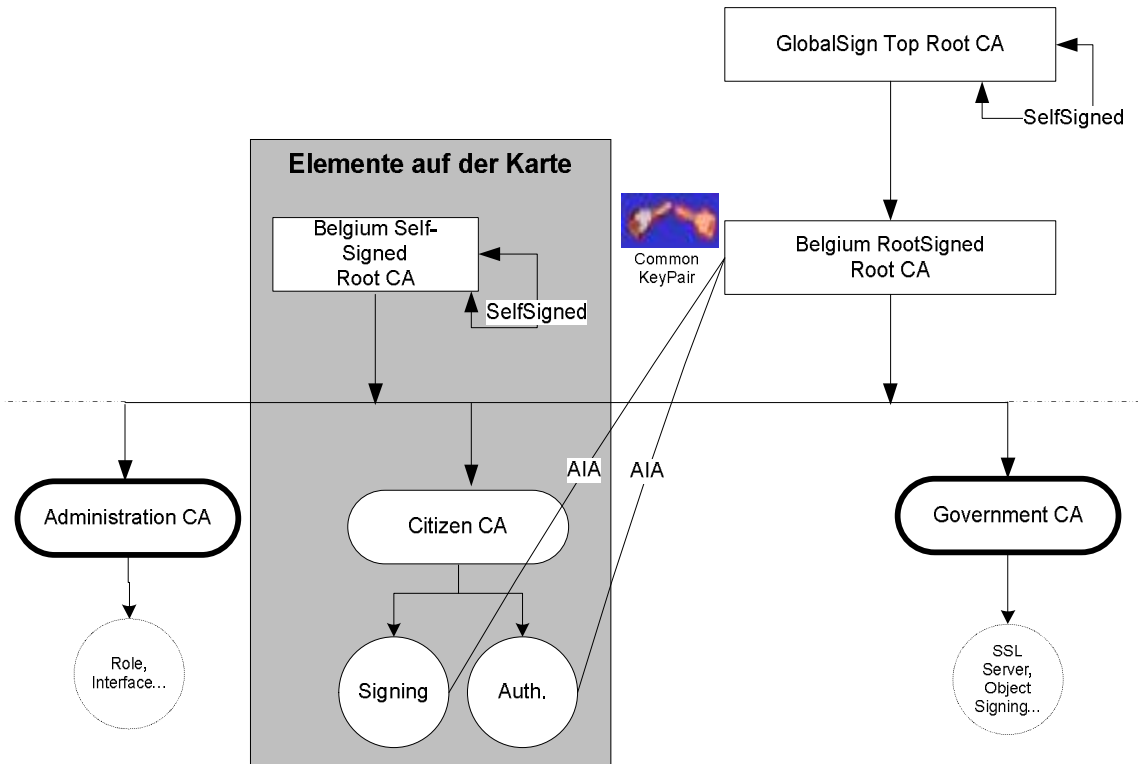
GlobalSign Top Root CA

SelfSigned

Elemente auf der Karte

Belgium Self-Signed Root CA

SelfSigned

Common KeyPair

Belgium RootSigned Root CA

AIA

AIA

Administration CA

Citizen CA

Government CA

Role, Interface...

Signing

Auth.

SSL Server, Object Signing...